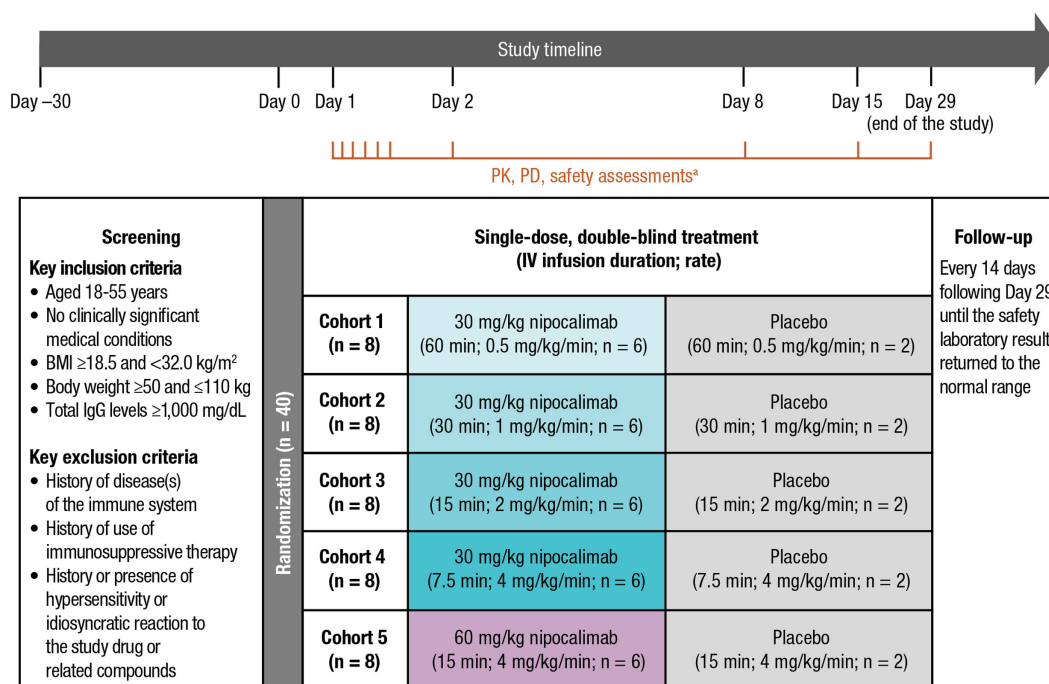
Study timeline

Day –30  Day 0  Day 1  Day 2  Day 8  Day 15  Day 29 (end of the study)

PK, PD, safety assessments$^a$

**Screening**

**Key inclusion criteria**
• Aged 18-55 years
• No clinically significant medical conditions
• BMI ≥18.5 and <32.0 kg/m$^2$
• Body weight ≥50 and ≤110 kg
• Total IgG levels ≥1,000 mg/dL

**Key exclusion criteria**
• History of disease(s) of the immune system
• History of use of immunosuppressive therapy
• History or presence of hypersensitivity or idiosyncratic reaction to the study drug or related compounds

Randomization (n = 40)

**Single-dose, double-blind treatment (IV infusion duration; rate)**

| | | |
|---|---|---|
| Cohort 1 (n = 8) | 30 mg/kg nipocalimab (60 min; 0.5 mg/kg/min; n = 6) | Placebo (60 min; 0.5 mg/kg/min; n = 2) |
| Cohort 2 (n = 8) | 30 mg/kg nipocalimab (30 min; 1 mg/kg/min; n = 6) | Placebo (30 min; 1 mg/kg/min; n = 2) |
| Cohort 3 (n = 8) | 30 mg/kg nipocalimab (15 min; 2 mg/kg/min; n = 6) | Placebo (15 min; 2 mg/kg/min; n = 2) |
| Cohort 4 (n = 8) | 30 mg/kg nipocalimab (7.5 min; 4 mg/kg/min; n = 6) | Placebo (7.5 min; 4 mg/kg/min; n = 2) |
| Cohort 5 (n = 8) | 60 mg/kg nipocalimab (15 min; 4 mg/kg/min; n = 6) | Placebo (15 min; 4 mg/kg/min; n = 2) |

**Follow-up**

Every 14 days following Day 29 until the safety laboratory result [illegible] returned to the normal range